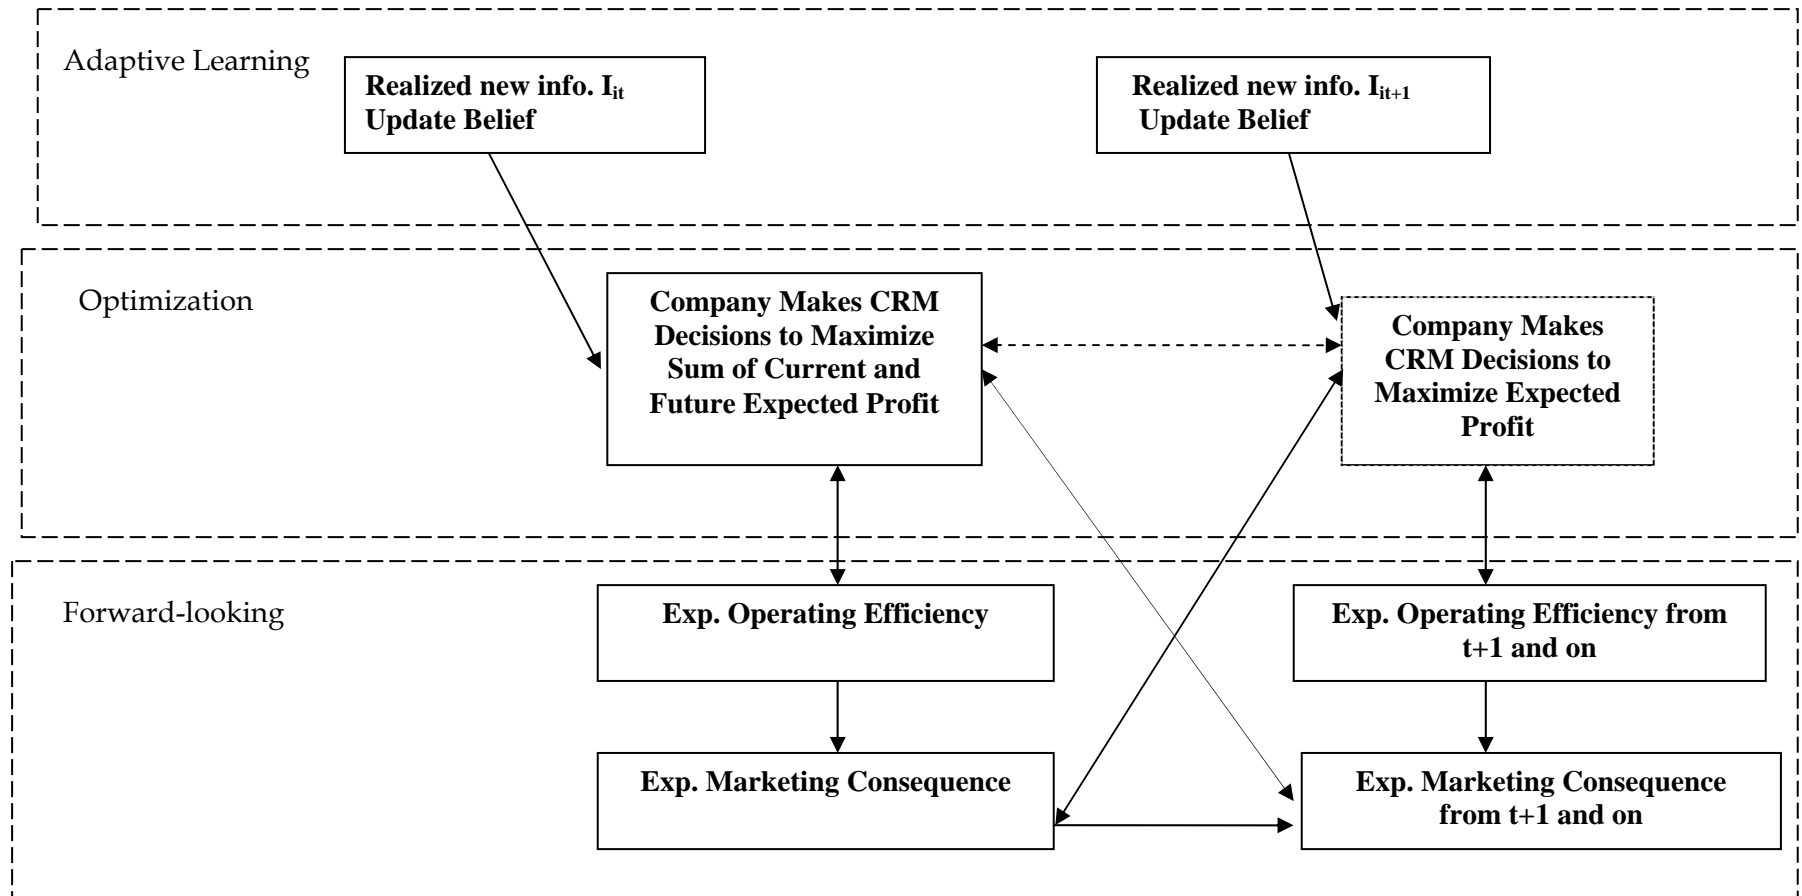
Adaptive Learning

Realized new info. $I_{it}$
Update Belief

Realized new info. $I_{it+1}$
Update Belief

Optimization

Company Makes CRM Decisions to Maximize Sum of Current and Future Expected Profit

Company Makes CRM Decisions to Maximize Expected Profit

Forward-looking

Exp. Operating Efficiency

Exp. Operating Efficiency from t+1 and on

Exp. Marketing Consequence

Exp. Marketing Consequence from t+1 and on